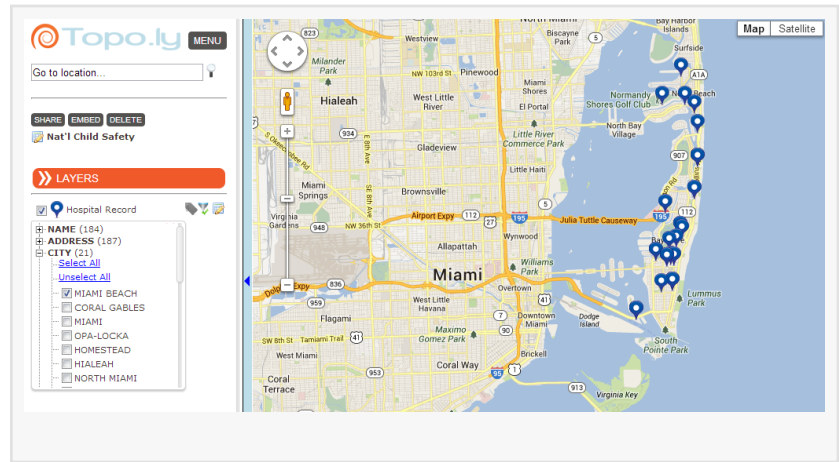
Topo.ly MENU

Go to location...

SHARE EMBED DELETE

Nat'l Child Safety

LAYERS

Hospital Record

NAME (184)
ADDRESS (187)
CITY (21)
Select All
Unselect All
MIAMI BEACH
CORAL GABLES
MIAMI
OPA-LOCKA
HOMESTEAD
HIALEAH
NORTH MIAMI

Map Satellite

North Miami
Bay Harbor Islands
Surfside
Biscayne Park
Westview
Milander Park
NW 103rd St
Pinewood
Hialeah
West Little River
El Portal
Normandy Shores Golf Club
North Beach
North Bay Village
Gladeview
Little River Commerce Park
Little Haiti
Miami Springs
Brownsville
Airport Expy
Julia Tuttle Causeway
Virginia Gardens
NW 36th St
Allapattah
Wynwood
Miami
Williams Park
West Little Havana
Overtown
Downtown Miami
Dodge Island
Lummus Park
Maximo Gomez Park
SW 8th St
Tamiami Trail
West Miami
Coral Way
Brickell
South Pointe Park
Coral Terrace
Virginia Key
Dolphin Expy
E 8th Ave
SE 8th Ave
A1A
823
934
948
836
959
41
7
90
953
913
95
195
112
907
5
1